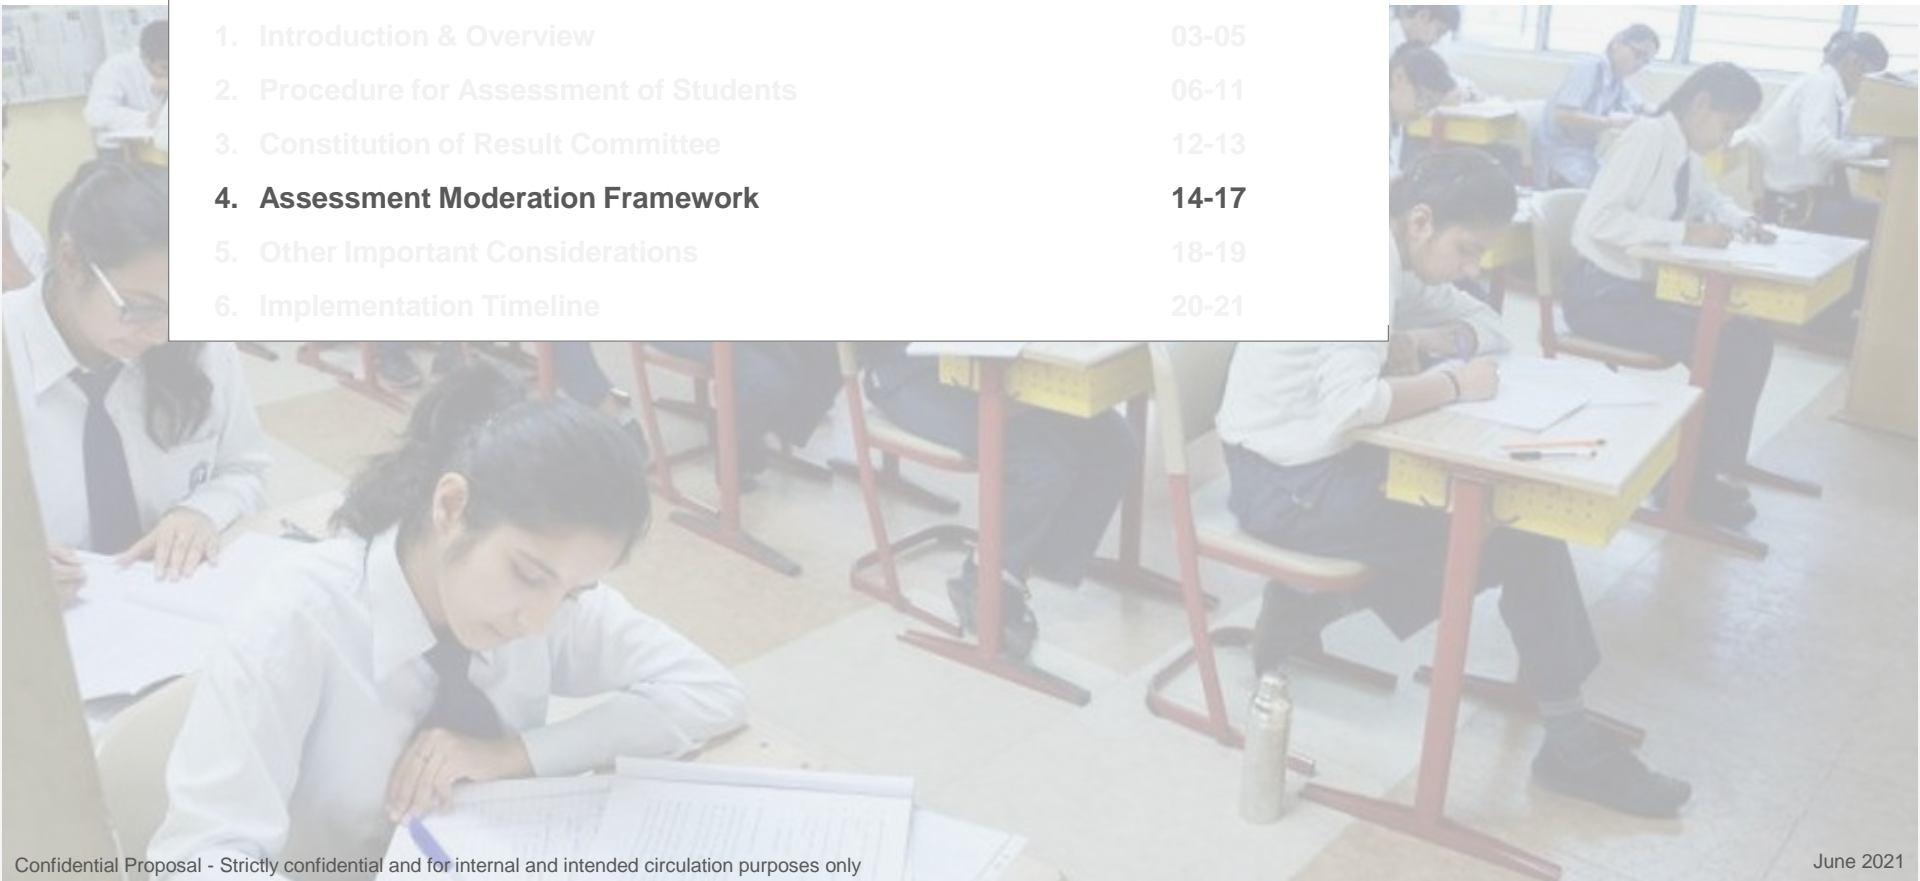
1. Introduction & Overview 03-05

2. Procedure for Assessment of Students 06-11

3. Constitution of Result Committee 12-13

4. Assessment Moderation Framework 14-17

5. Other Important Considerations 18-19

6. Implementation Timeline 20-21

Confidential Proposal - Strictly confidential and for internal and intended circulation purposes only

June 2021